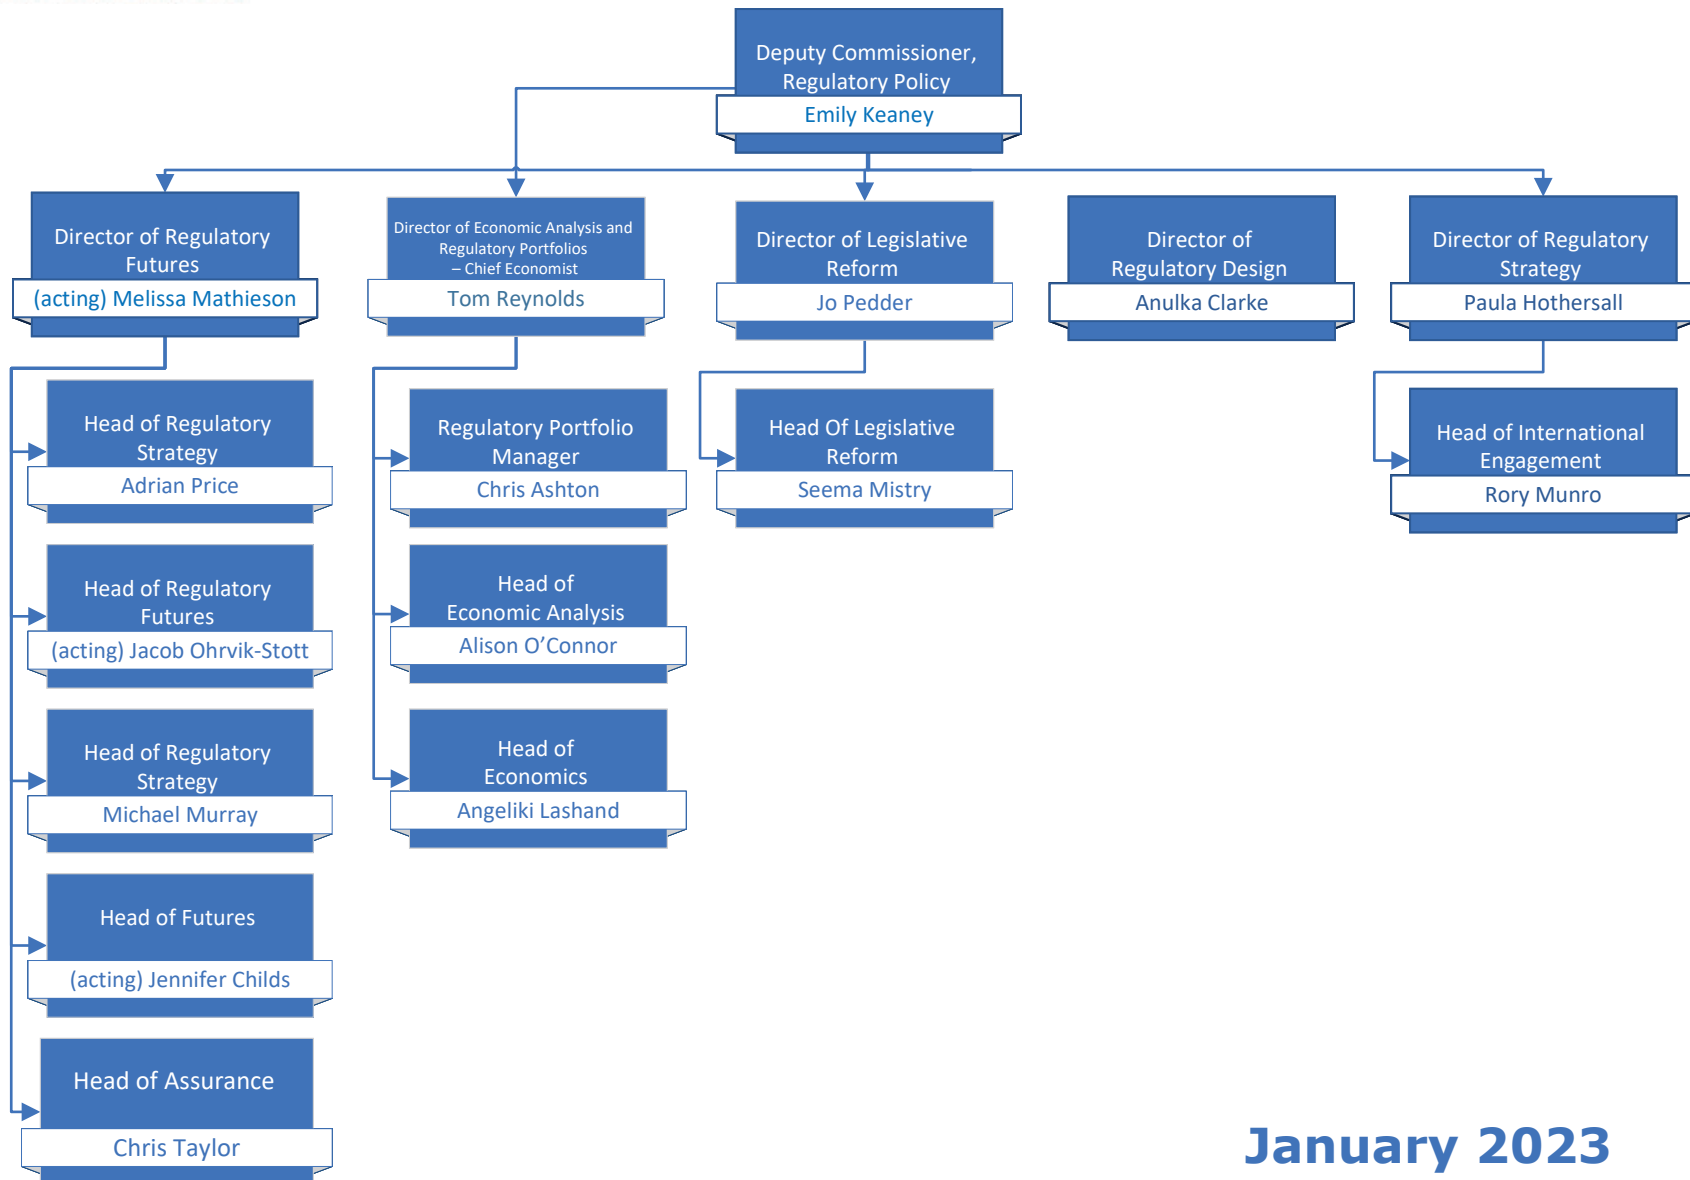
Deputy Commissioner, Regulatory Policy
Emily Keaney

Director of Regulatory Futures
(acting) Melissa Mathieson

Head of Regulatory Strategy
Adrian Price

Head of Regulatory Futures
(acting) Jacob Ohrvik-Stott

Head of Regulatory Strategy
Michael Murray

Head of Futures
(acting) Jennifer Childs

Head of Assurance
Chris Taylor

Director of Economic Analysis and Regulatory Portfolios – Chief Economist
Tom Reynolds

Regulatory Portfolio Manager
Chris Ashton

Head of Economic Analysis
Alison O'Connor

Head of Economics
Angeliki Lashand

Director of Legislative Reform
Jo Pedder

Head Of Legislative Reform
Seema Mistry

Director of Regulatory Design
Anulka Clarke

Director of Regulatory Strategy
Paula Hothersall

Head of International Engagement
Rory Munro

January 2023